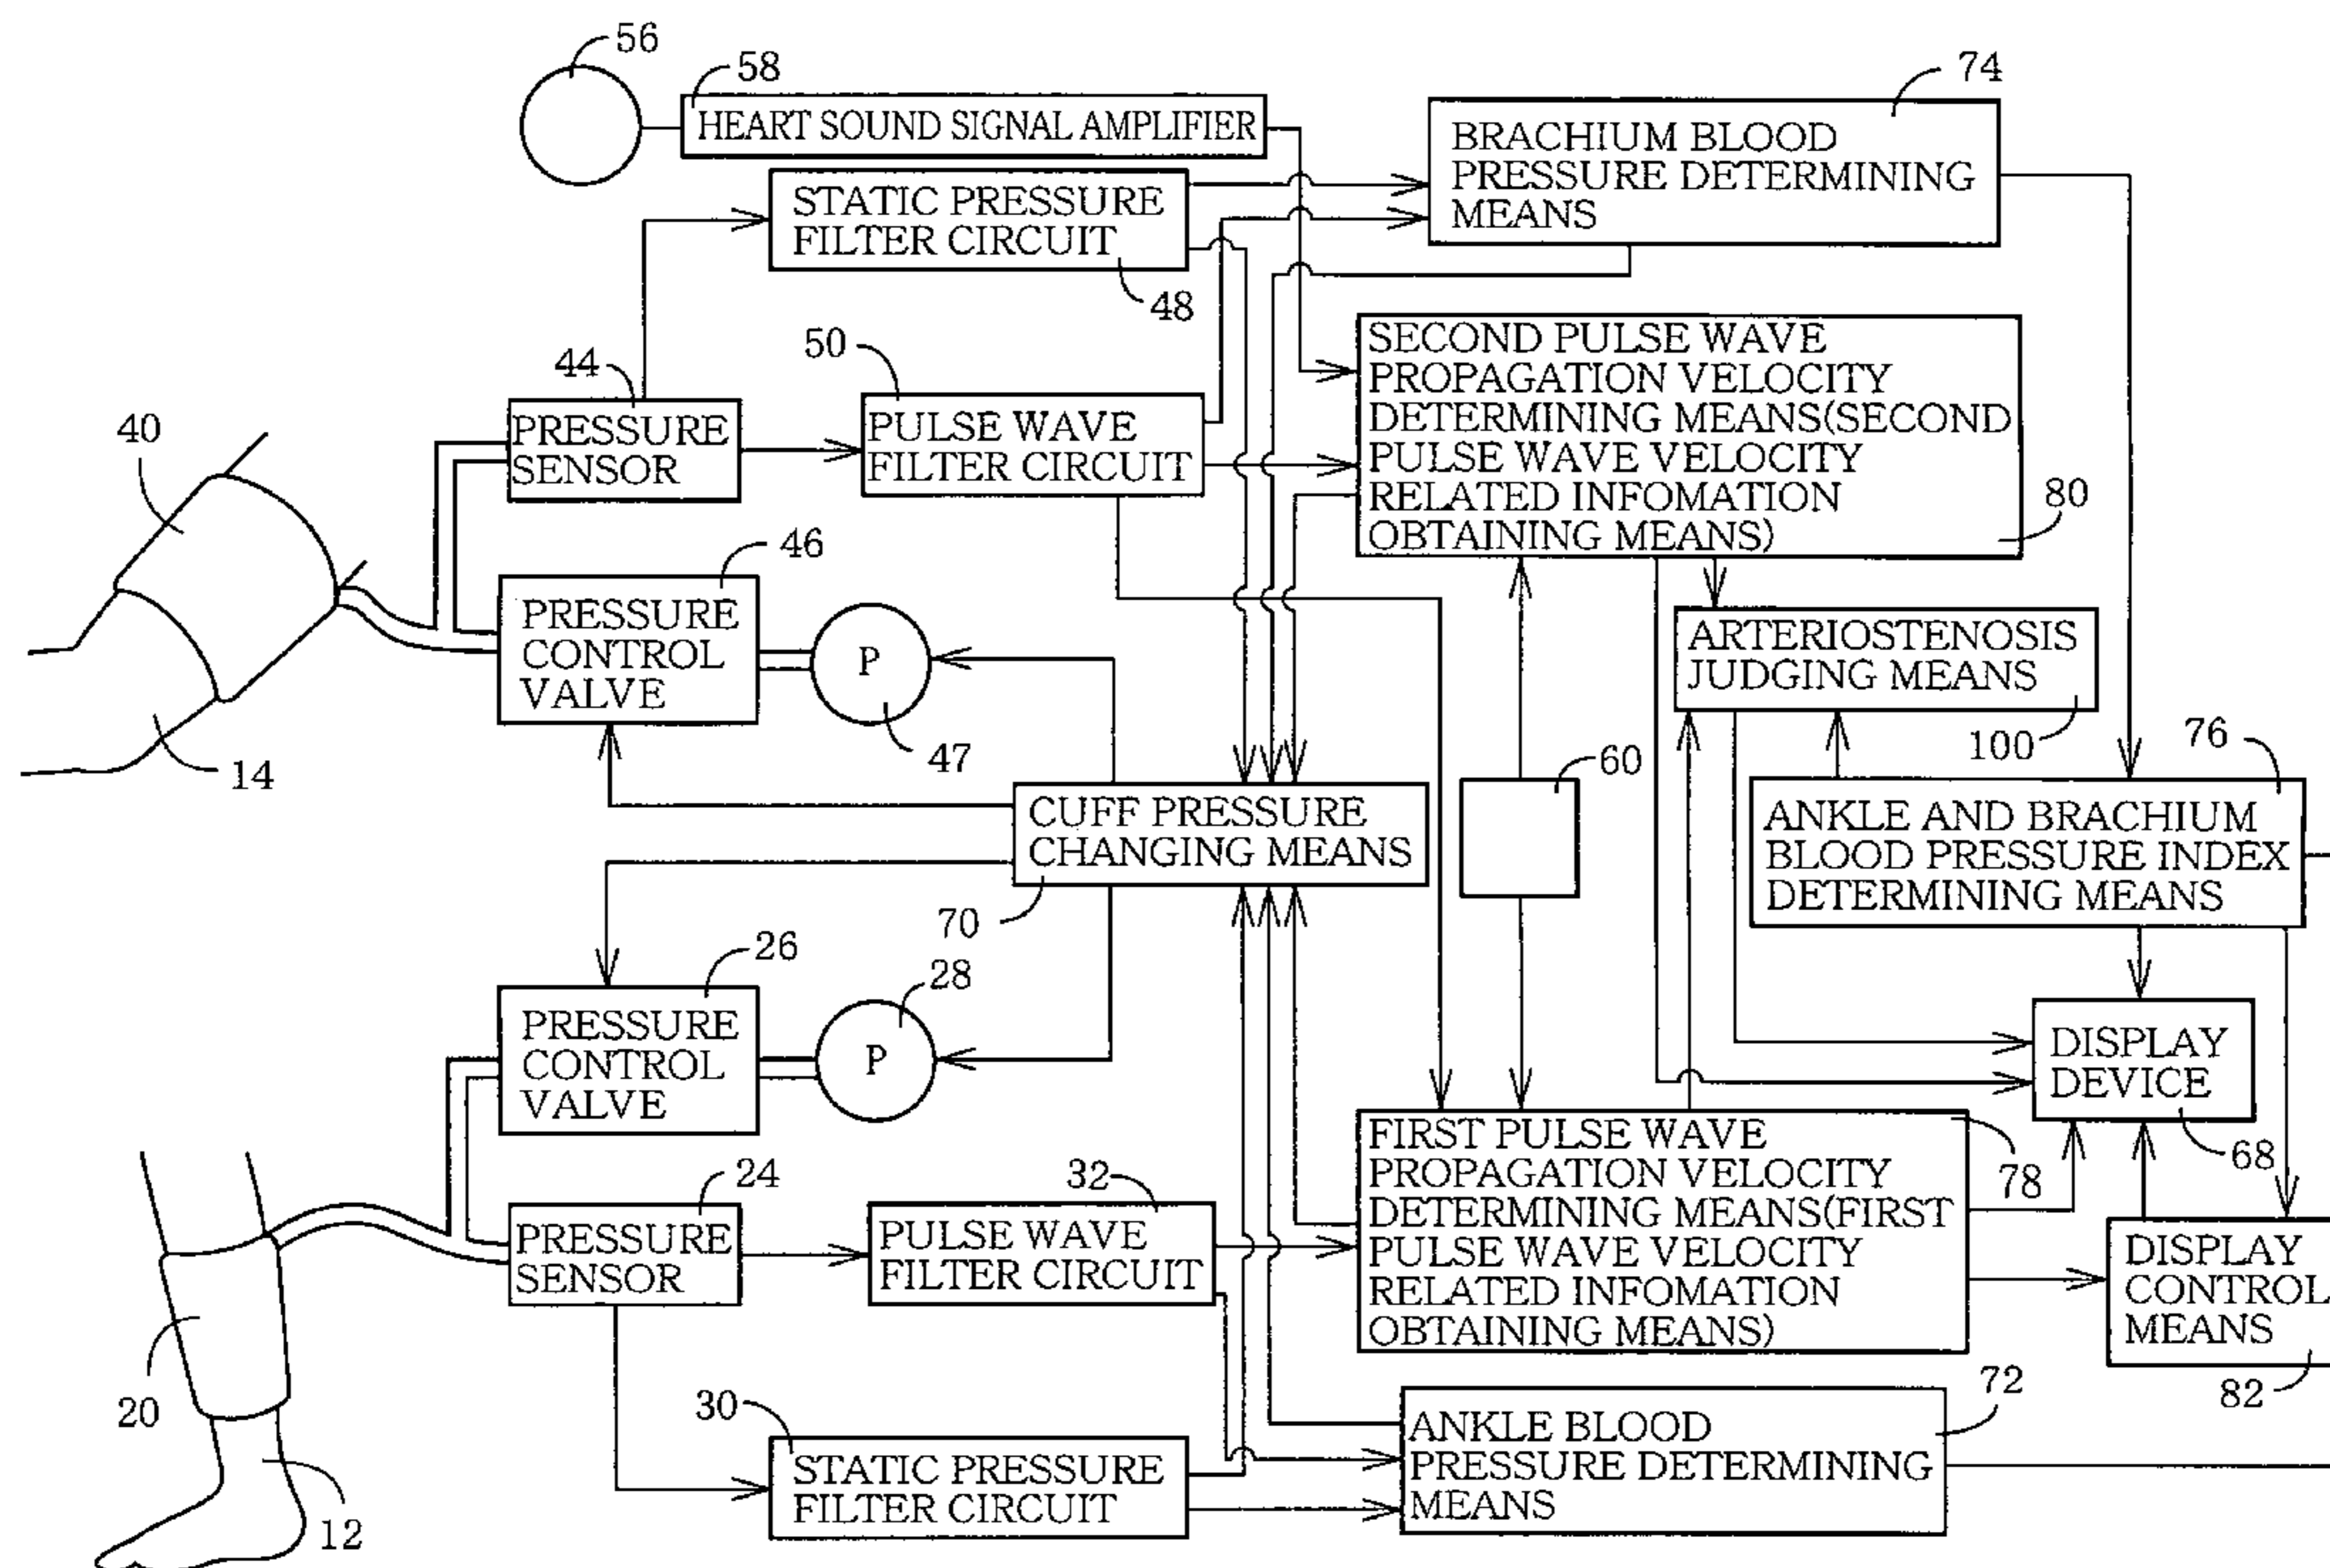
56
58
HEART SOUND SIGNAL AMPLIFIER
74
BRACHIUM BLOOD PRESSURE DETERMINING MEANS
STATIC PRESSURE FILTER CIRCUIT
48
50
44
PRESSURE SENSOR
PULSE WAVE FILTER CIRCUIT
SECOND PULSE WAVE PROPAGATION VELOCITY DETERMINING MEANS(SECOND PULSE WAVE VELOCITY RELATED INFOMATION OBTAINING MEANS)
80
40
46
PRESSURE CONTROL VALVE
P
47
14
ARTERIOSTENOSIS JUDGING MEANS
100
76
60
CUFF PRESSURE CHANGING MEANS
ANKLE AND BRACHIUM BLOOD PRESSURE INDEX DETERMINING MEANS
70
26
28
PRESSURE CONTROL VALVE
P
DISPLAY DEVICE
FIRST PULSE WAVE PROPAGATION VELOCITY DETERMINING MEANS(FIRST PULSE WAVE VELOCITY RELATED INFOMATION OBTAINING MEANS)
78
68
24
32
PRESSURE SENSOR
PULSE WAVE FILTER CIRCUIT
DISPLAY CONTROL MEANS
20
30
72
82
ANKLE BLOOD PRESSURE DETERMINING MEANS
STATIC PRESSURE FILTER CIRCUIT
12